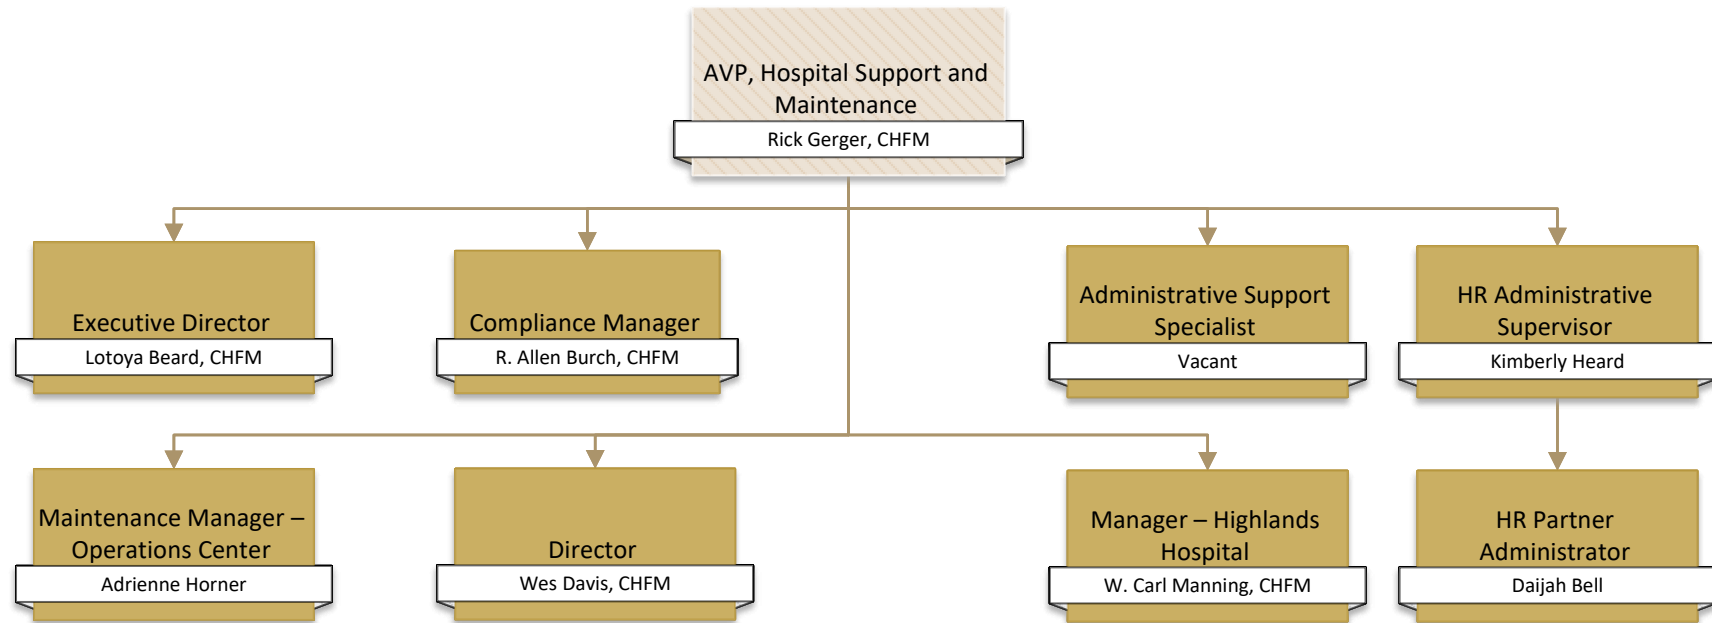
AVP, Hospital Support and Maintenance
Rick Gerger, CHFM

Executive Director
Lotoya Beard, CHFM

Compliance Manager
R. Allen Burch, CHFM

Administrative Support Specialist
Vacant

HR Administrative Supervisor
Kimberly Heard

Maintenance Manager – Operations Center
Adrienne Horner

Director
Wes Davis, CHFM

Manager – Highlands Hospital
W. Carl Manning, CHFM

HR Partner Administrator
Daijah Bell